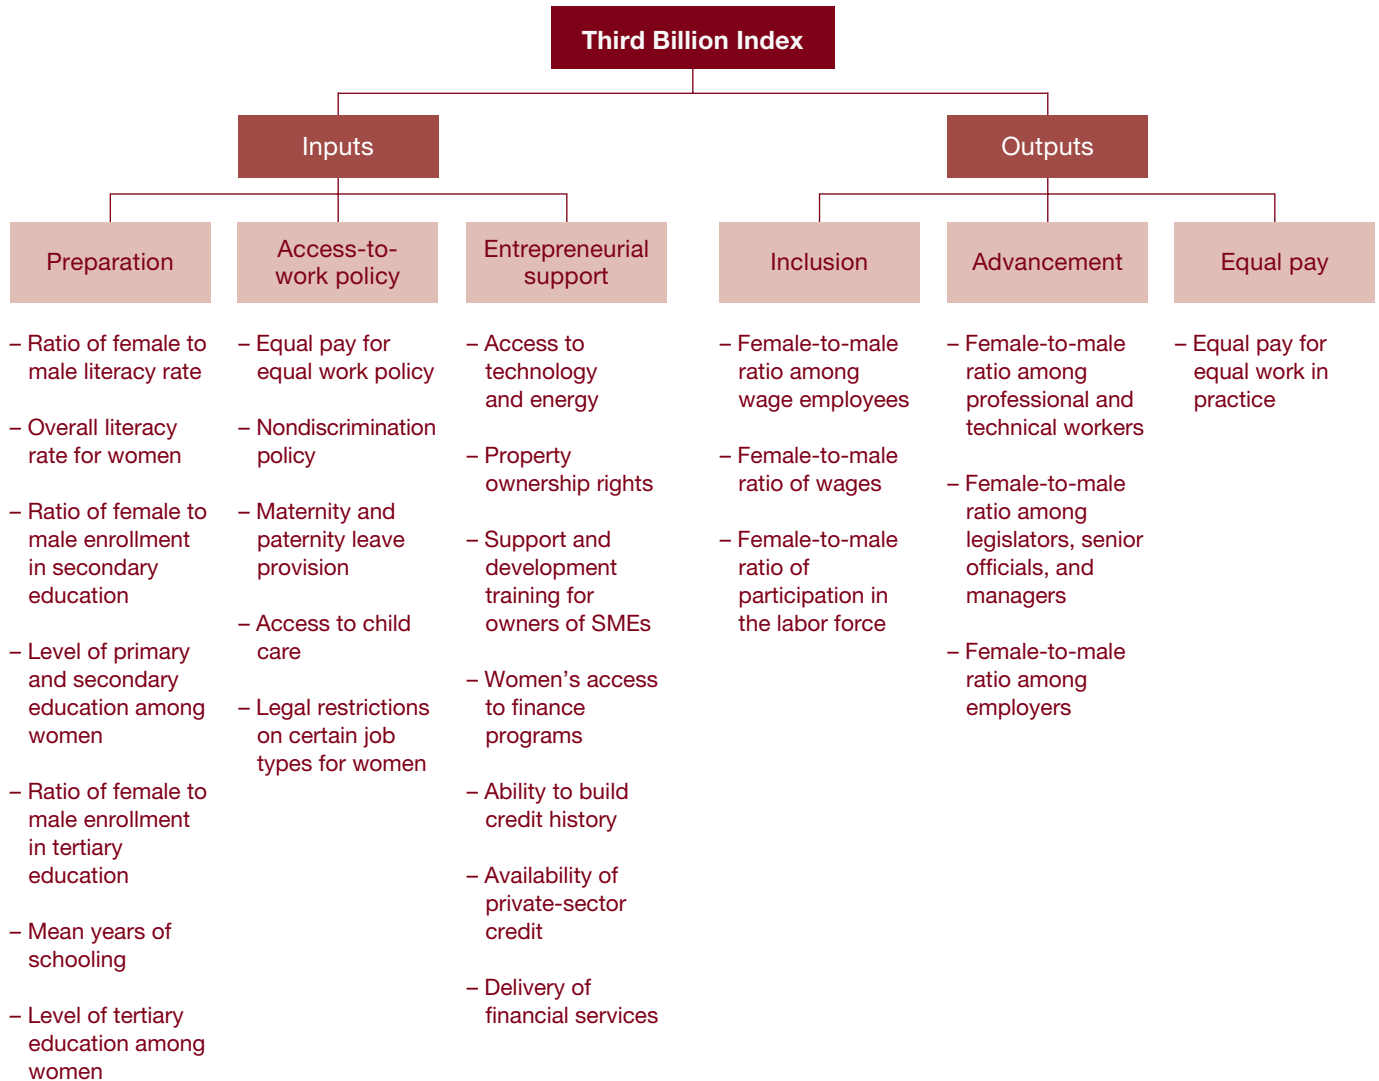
Third Billion Index

Inputs

Outputs

Preparation

– Ratio of female to male literacy rate

– Overall literacy rate for women

– Ratio of female to male enrollment in secondary education

– Level of primary and secondary education among women

– Ratio of female to male enrollment in tertiary education

– Mean years of schooling

– Level of tertiary education among women

Access-to-work policy

– Equal pay for equal work policy

– Nondiscrimination policy

– Maternity and paternity leave provision

– Access to child care

– Legal restrictions on certain job types for women

Entrepreneurial support

– Access to technology and energy

– Property ownership rights

– Support and development training for owners of SMEs

– Women's access to finance programs

– Ability to build credit history

– Availability of private-sector credit

– Delivery of financial services

Inclusion

– Female-to-male ratio among wage employees

– Female-to-male ratio of wages

– Female-to-male ratio of participation in the labor force

Advancement

– Female-to-male ratio among professional and technical workers

– Female-to-male ratio among legislators, senior officials, and managers

– Female-to-male ratio among employers

Equal pay

– Equal pay for equal work in practice